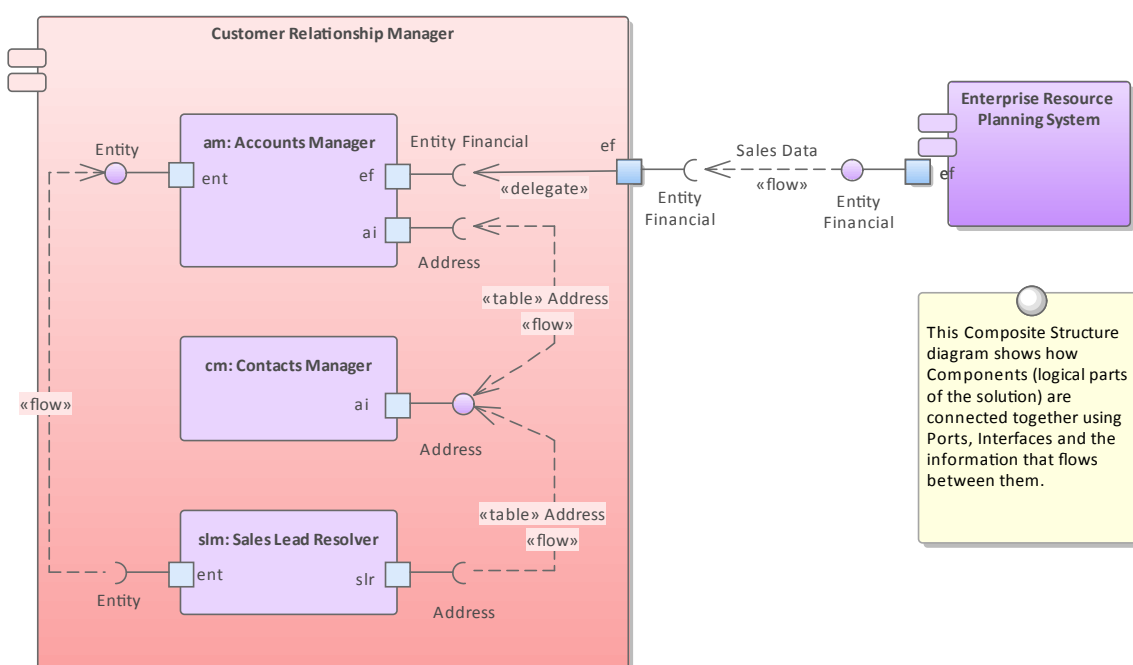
Customer Relationship Manager

Entity

am: Accounts Manager

ent

Entity Financial

ef

ef

ai

«delegate»

Address

Sales Data

«flow»

Entity Financial

Entity Financial

Enterprise Resource Planning System

ef

«table» Address

«flow»

cm: Contacts Manager

ai

Address

«flow»

«table» Address

«flow»

slm: Sales Lead Resolver

ent

slr

Entity

Address

This Composite Structure diagram shows how Components (logical parts of the solution) are connected together using Ports, Interfaces and the information that flows between them.